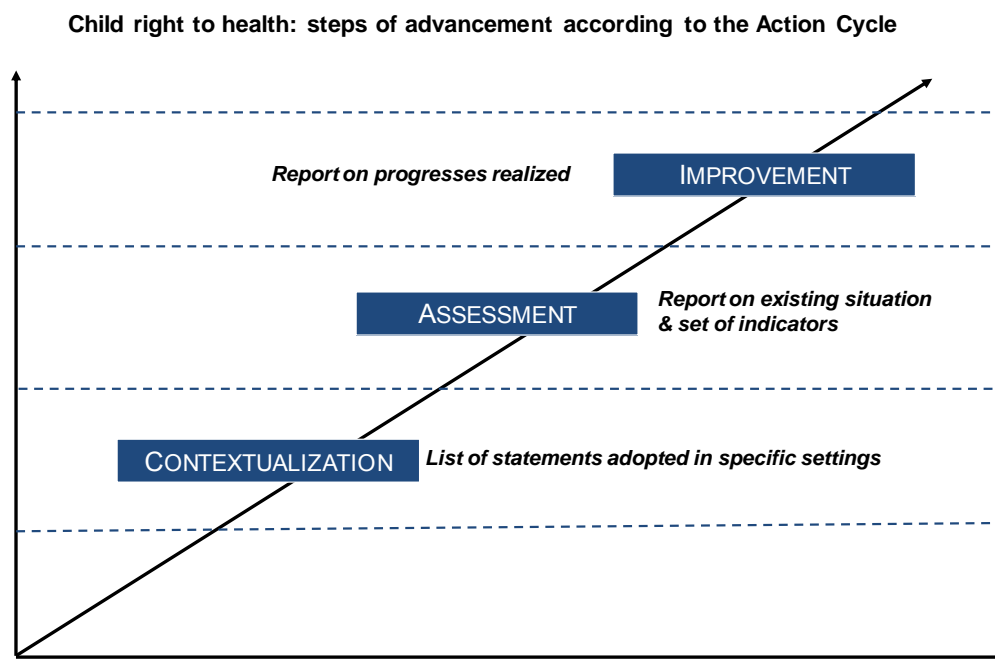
Child right to health: steps of advancement according to the Action Cycle

Report on progresses realized

IMPROVEMENT

ASSESSMENT

Report on existing situation & set of indicators

CONTEXTUALIZATION

List of statements adopted in specific settings